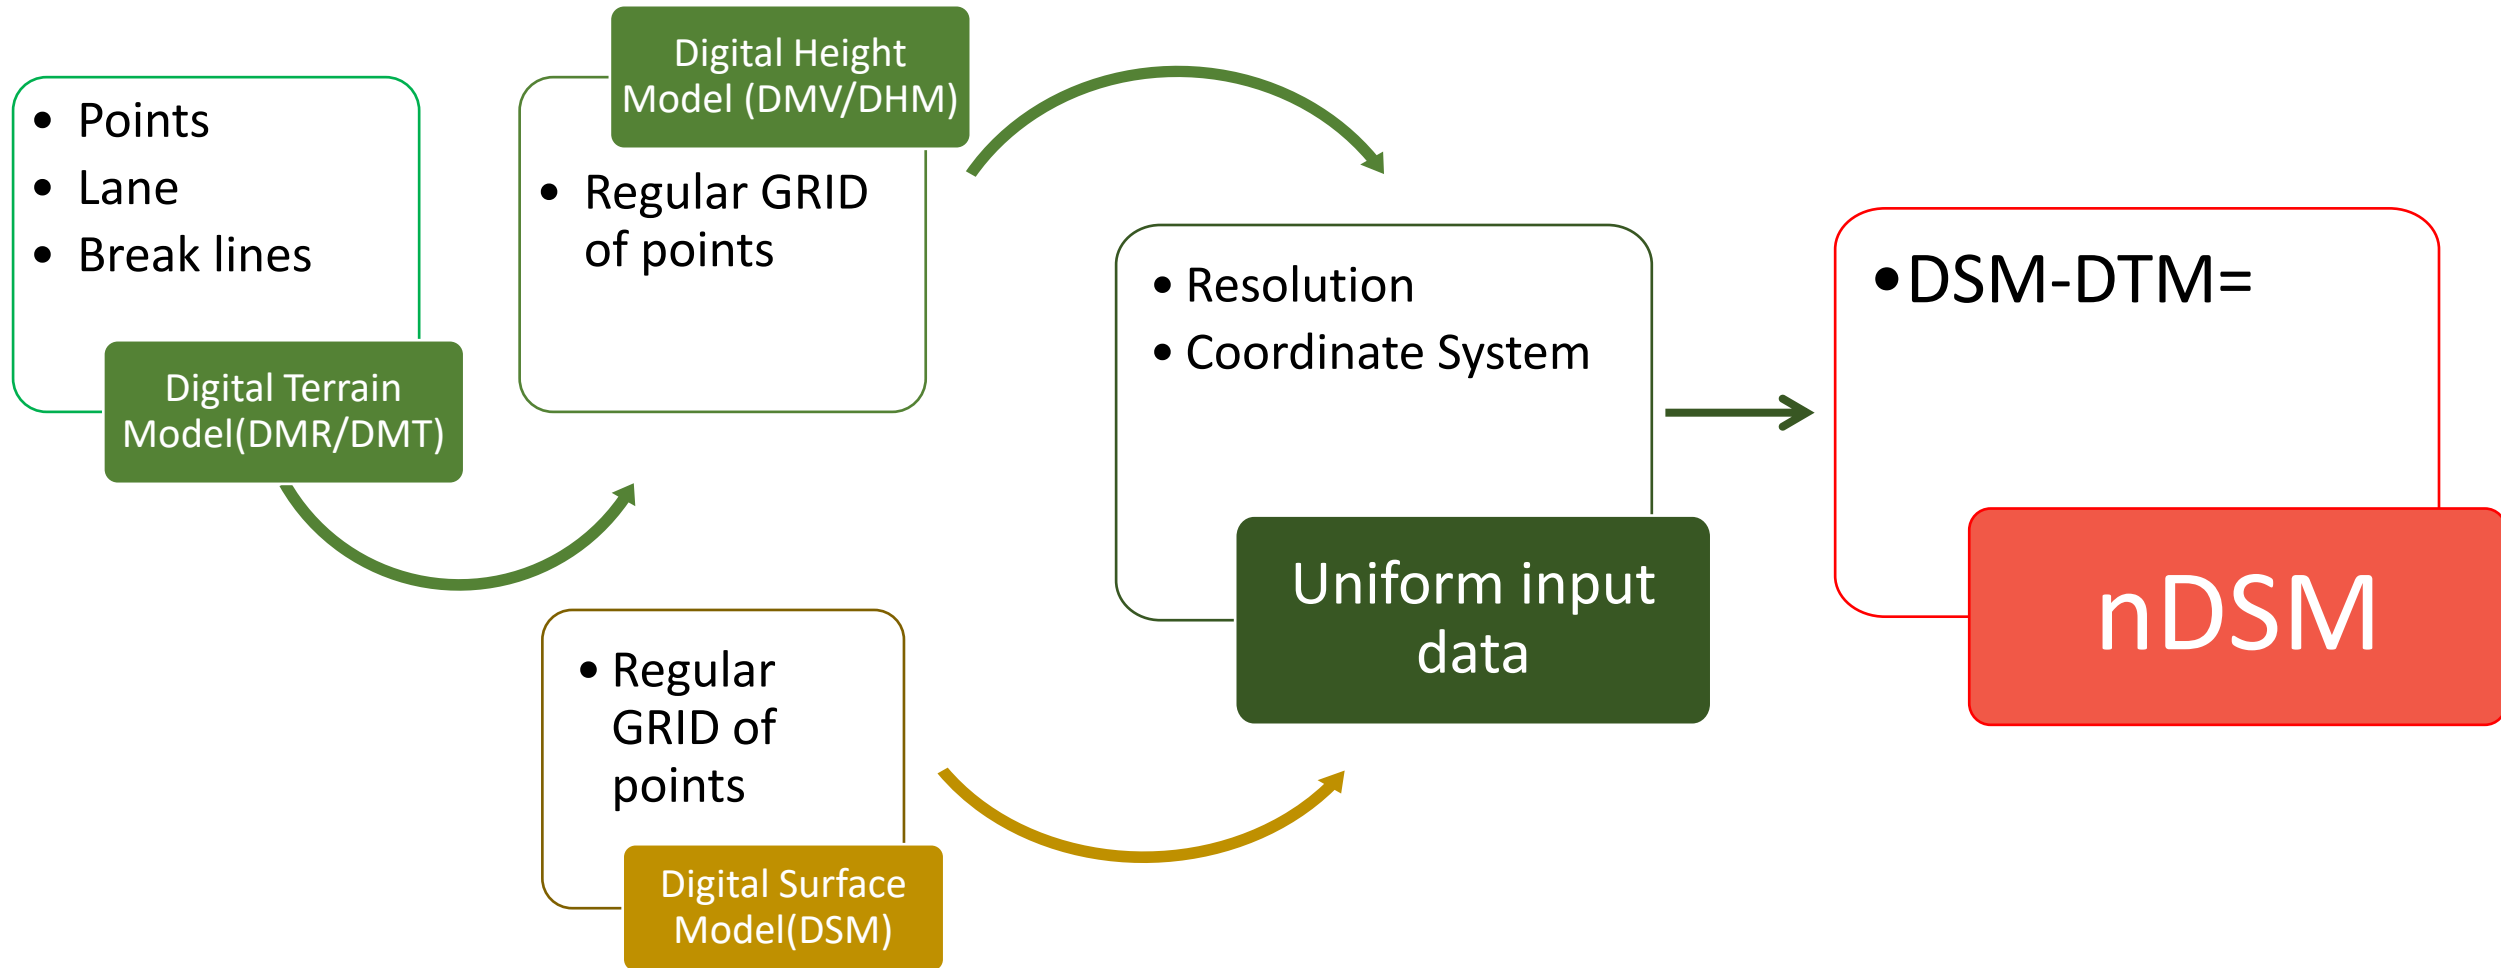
- Points
- Lane
- Break lines

Digital Terrain Model(DMR/DMT)

Digital Height Model (DMV/DHM)

- Regular GRID of points

- Resolution
- Coordinate System

Uniform input data

- Regular GRID of points

Digital Surface Model(DSM)

•DSM-DTM=

nDSM